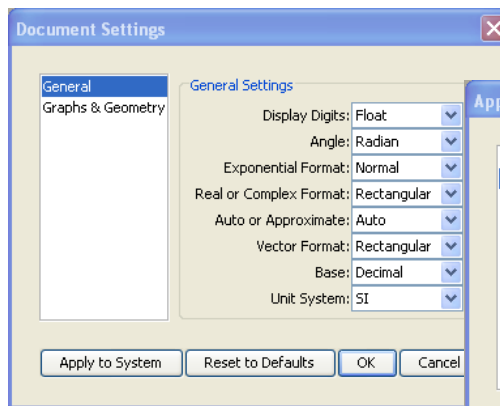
Document Settings

General
Graphs & Geometry

General Settings

Display Digits: Float
Angle: Radian
Exponential Format: Normal
Real or Complex Format: Rectangular
Auto or Approximate: Auto
Vector Format: Rectangular
Base: Decimal
Unit System: SI

Apply to System
Reset to Defaults
OK
Cancel

App